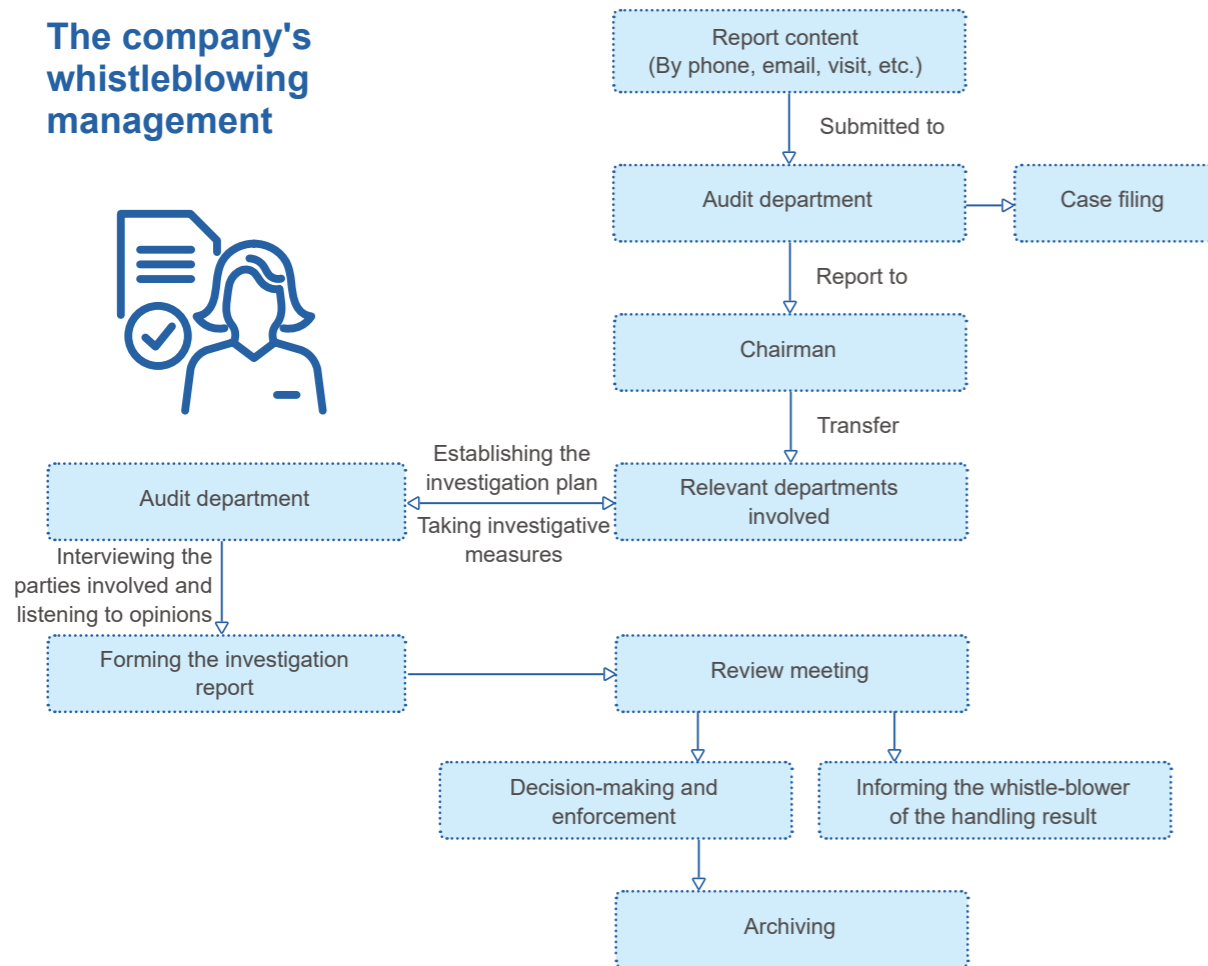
The company's whistleblowing management

Report content
(By phone, email, visit, etc.)

Submitted to

Audit department

Case filing

Report to

Chairman

Transfer

Relevant departments involved

Establishing the investigation plan

Taking investigative measures

Audit department

Interviewing the parties involved and listening to opinions

Forming the investigation report

Review meeting

Decision-making and enforcement

Informing the whistle-blower of the handling result

Archiving